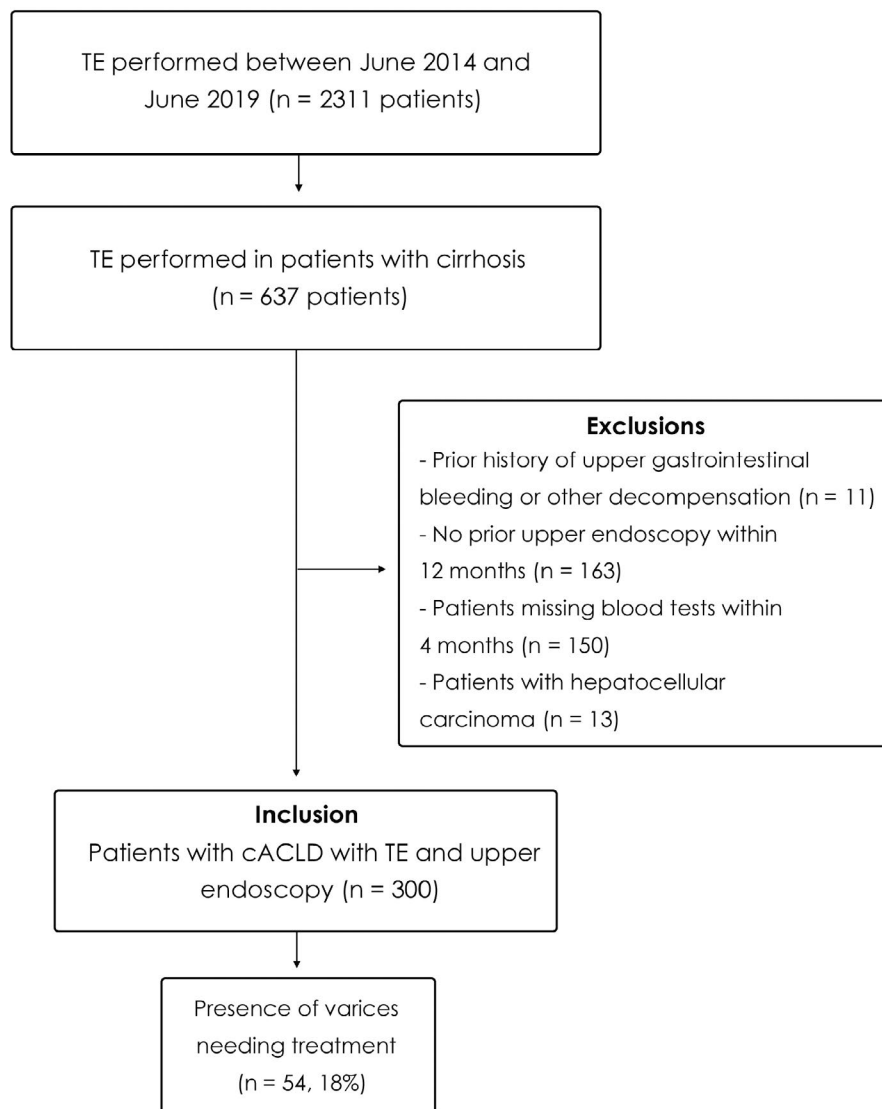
TE performed between June 2014 and June 2019 (n = 2311 patients)

TE performed in patients with cirrhosis (n = 637 patients)

**Exclusions**
- Prior history of upper gastrointestinal bleeding or other decompensation (n = 11)
- No prior upper endoscopy within 12 months (n = 163)
- Patients missing blood tests within 4 months (n = 150)
- Patients with hepatocellular carcinoma (n = 13)

**Inclusion**
Patients with cACLD with TE and upper endoscopy (n = 300)

Presence of varices needing treatment (n = 54, 18%)